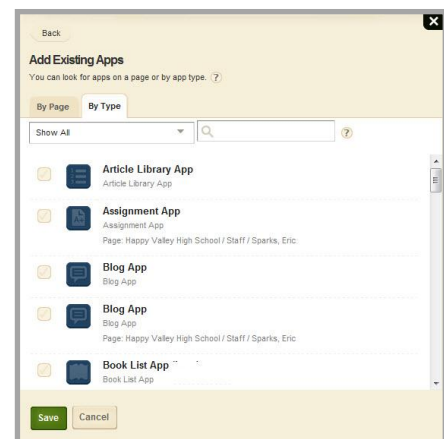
Back

Add Existing Apps

You can look for apps on a page or by app type. ?

By Page

By Type

Show All

?

Article Library App
Article Library App

Assignment App
Assignment App
Page: Happy Valley High School / Staff / Sparks, Eric.

Blog App
Blog App

Blog App
Blog App
Page: Happy Valley High School / Staff / Sparks, Eric.

Book List App
Book List App

Save

Cancel